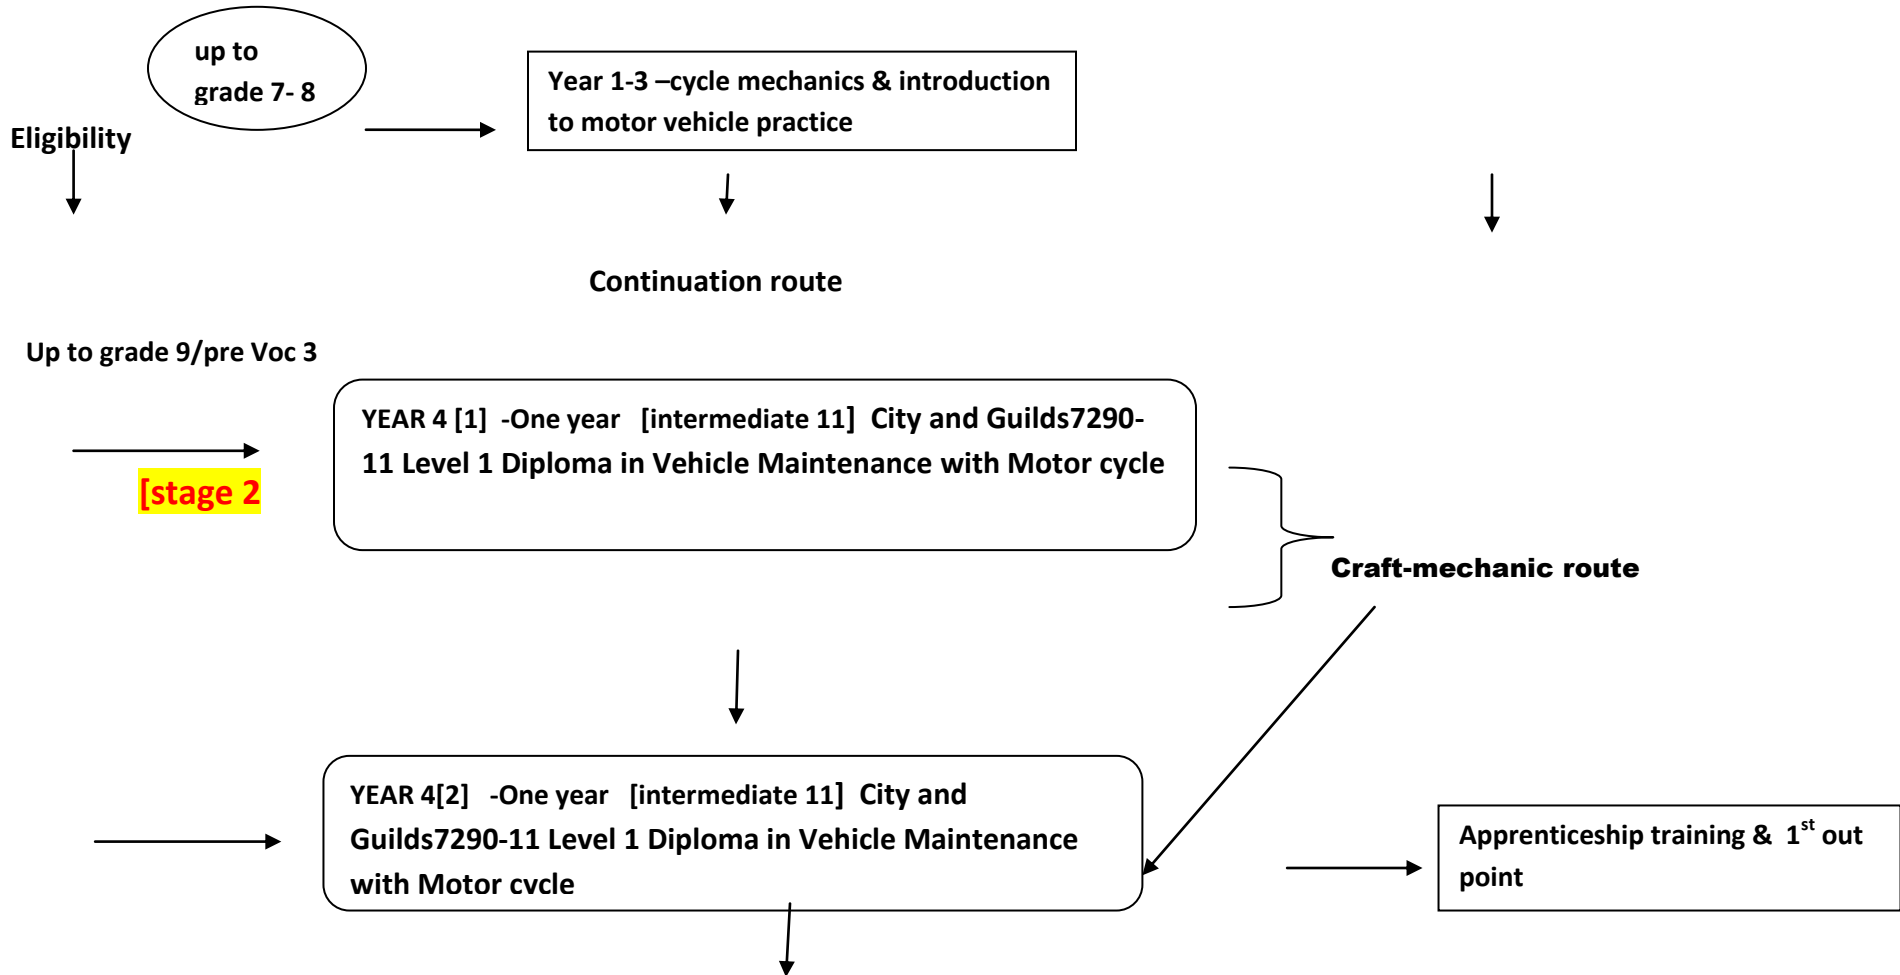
up to grade 7- 8

Eligibility

Year 1-3 –cycle mechanics & introduction to motor vehicle practice

Continuation route

Up to grade 9/pre Voc 3

[stage 2

YEAR 4 [1] -One year [intermediate 11] City and Guilds7290-11 Level 1 Diploma in Vehicle Maintenance with Motor cycle

Craft-mechanic route

YEAR 4[2] -One year [intermediate 11] City and Guilds7290-11 Level 1 Diploma in Vehicle Maintenance with Motor cvcle

Apprenticeship training & $1^{st}$ out point